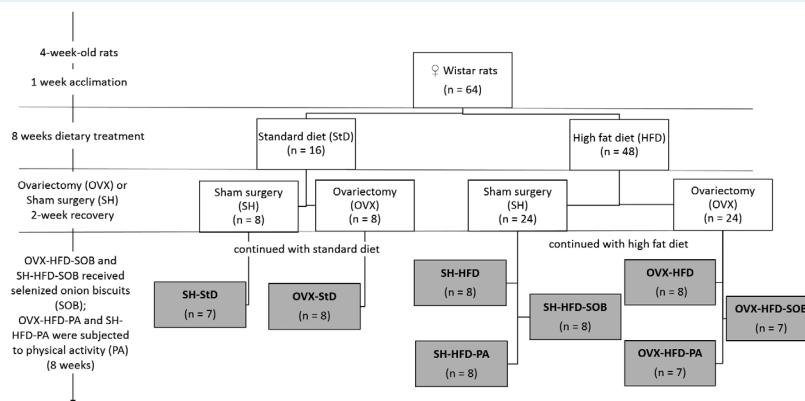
4-week-old rats

1 week acclimation

♀ Wistar rats
(n = 64)

8 weeks dietary treatment

Standard diet (StD)
(n = 16)

High fat diet (HFD)
(n = 48)

Ovariectomy (OVX) or Sham surgery (SH) 2-week recovery

Sham surgery (SH)
(n = 8)

Ovariectomy (OVX)
(n = 8)

Sham surgery (SH)
(n = 24)

Ovariectomy (OVX)
(n = 24)

OVX-HFD-SOB and SH-HFD-SOB received selenized onion biscuits (SOB); OVX-HFD-PA and SH-HFD-PA were subjected to physical activity (PA) (8 weeks)

continued with standard diet

continued with high fat diet

SH-StD
(n = 7)

OVX-StD
(n = 8)

SH-HFD
(n = 8)

SH-HFD-SOB
(n = 8)

SH-HFD-PA
(n = 8)

OVX-HFD
(n = 8)

OVX-HFD-SOB
(n = 7)

OVX-HFD-PA
(n = 7)